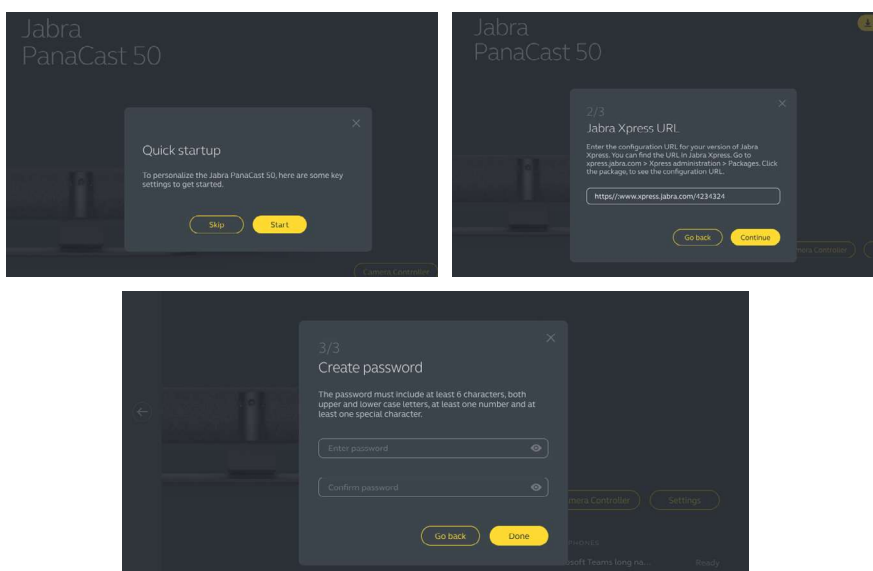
Jabra
PanaCast 50

Quick startup

To personalize the Jabra PanaCast 50, here are some key settings to get started.

Skip

Start

Camera Controller

Jabra
PanaCast 50

2/3

Jabra Xpress URL

Enter the configuration URL for your version of Jabra Xpress. You can find the URL in Jabra Xpress. Go to xpress.jabra.com > Xpress administration > Packages. Click the package, to see the configuration URL.

https://www.xpress.jabra.com/4234324

Go back

Continue

mera Controller

3/3

Create password

The password must include at least 6 characters, both upper and lower case letters, at least one number and at least one special character.

Enter password

Confirm password

mera Controller

Settings

Go back

Done

PHONES

osoft Teams long na...

Ready